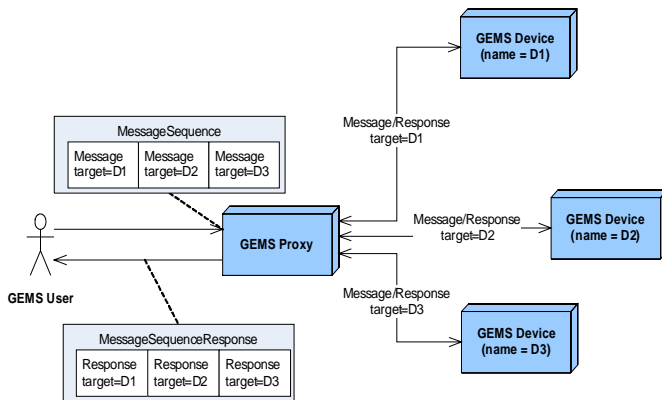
GEMS Device
(name = D1)

Message/Response
target=D1

MessageSequence

| Message target=D1 | Message target=D2 | Message target=D3 |
|---|---|---|

Message/Response
target=D2

GEMS Device
(name = D2)

GEMS Proxy

GEMS User

Message/Response
target=D3

GEMS Device
(name = D3)

MessageSequenceResponse

| Response target=D1 | Response target=D2 | Response target=D3 |
|---|---|---|